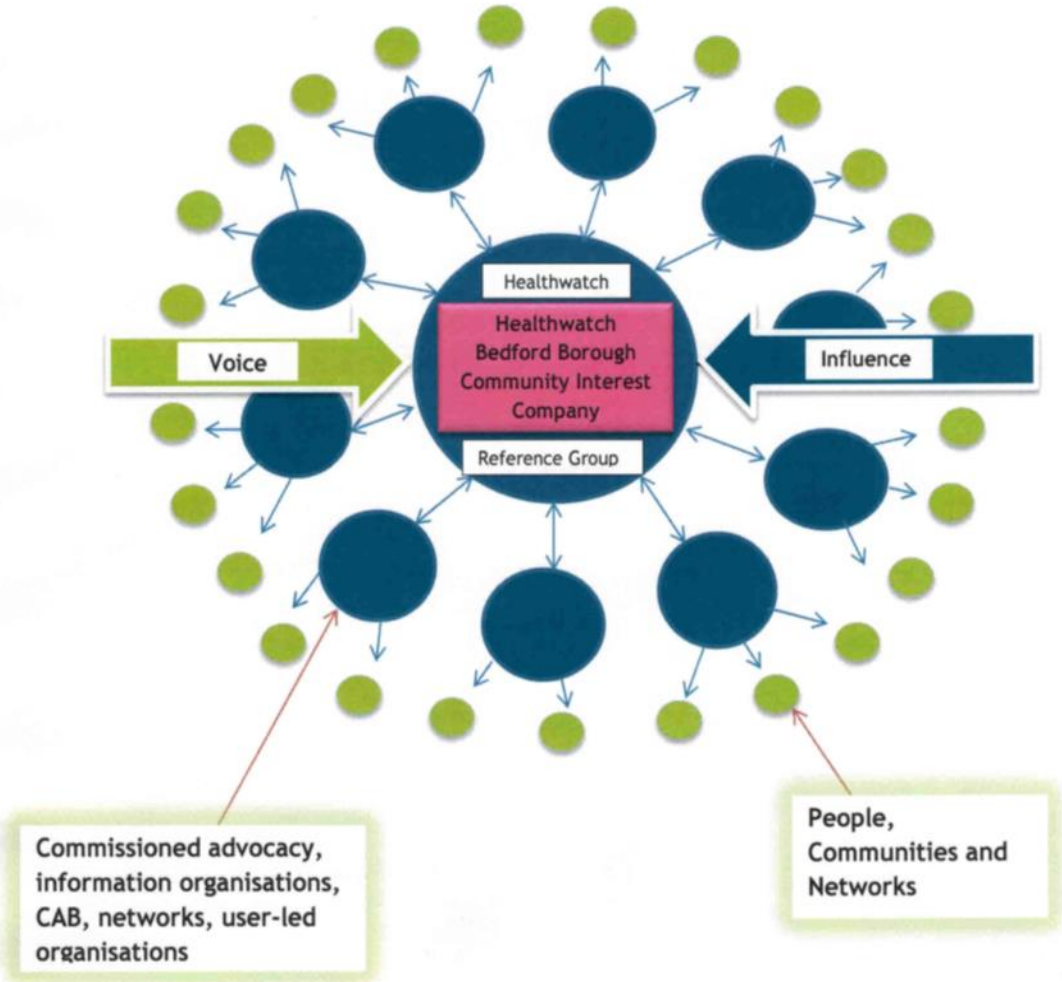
Healthwatch

Voice

Healthwatch Bedford Borough Community Interest Company

Influence

Reference Group

Commissioned advocacy, information organisations, CAB, networks, user-led organisations

People, Communities and Networks